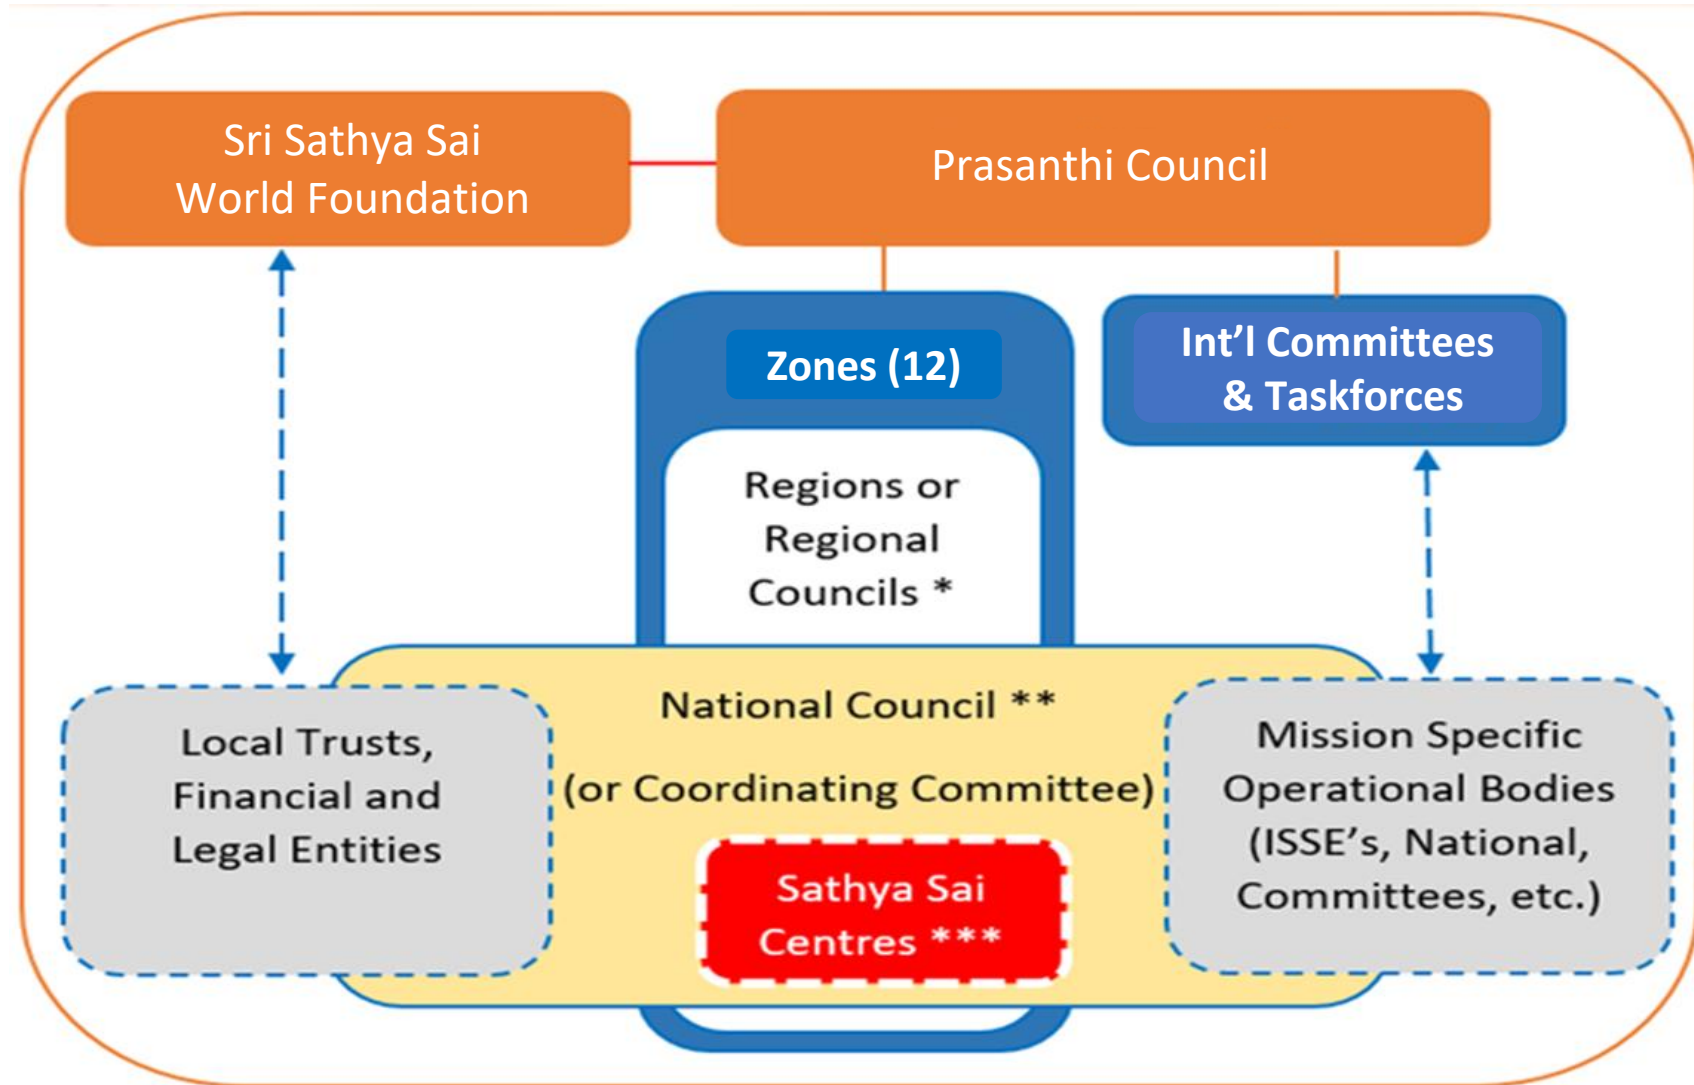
Sri Sathya Sai World Foundation

Prasanthi Council

Zones (12)

Int'l Committees & Taskforces

Regions or Regional Councils *

National Council **

(or Coordinating Committee)

Local Trusts, Financial and Legal Entities

Mission Specific Operational Bodies (ISSE's, National, Committees, etc.)

Sathya Sai Centres ***